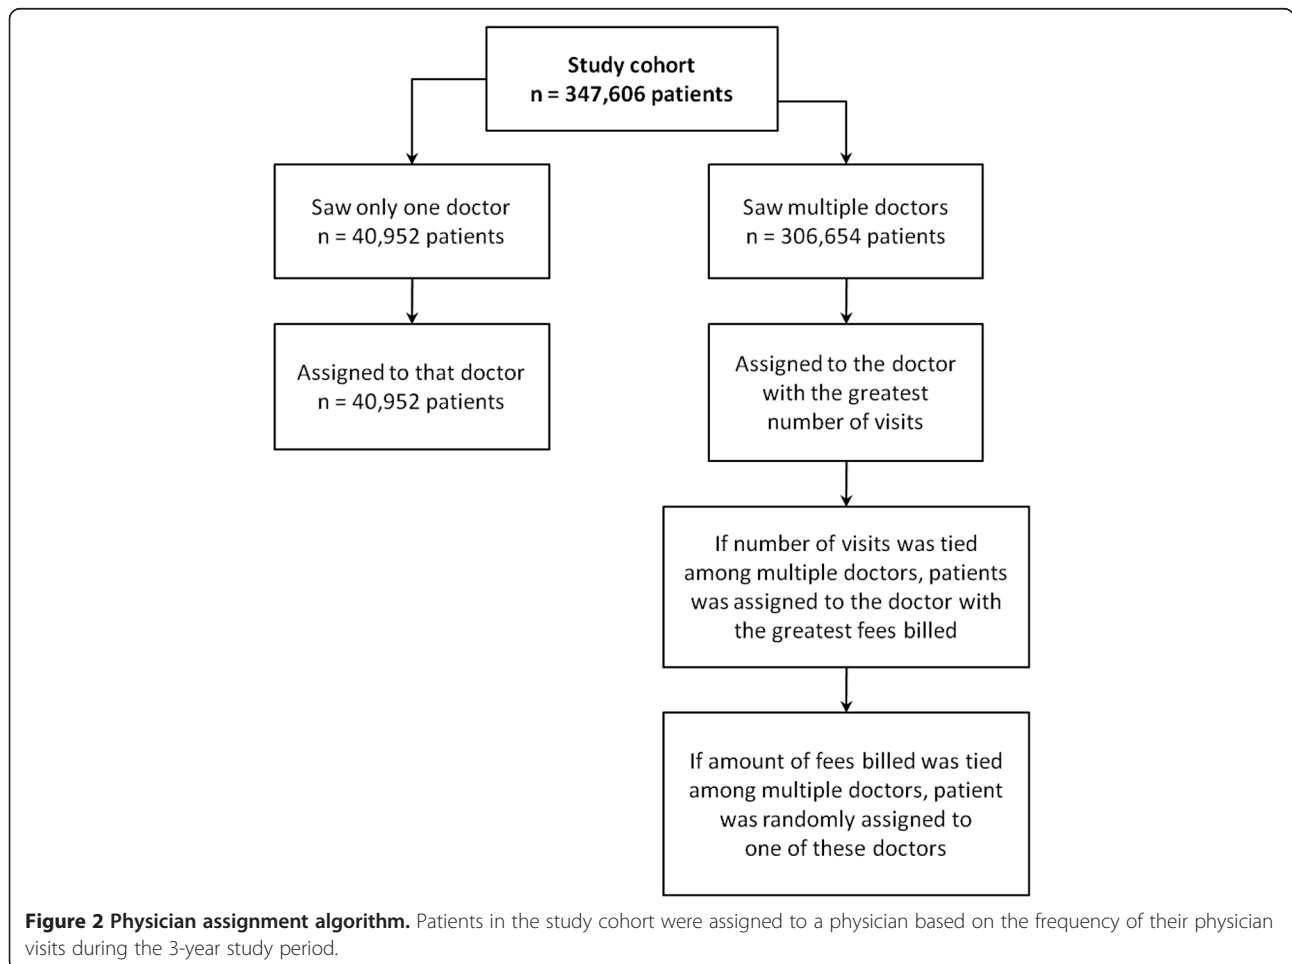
Study cohort
n = 347,606 patients

Saw only one doctor
n = 40,952 patients

Saw multiple doctors
n = 306,654 patients

Assigned to that doctor
n = 40,952 patients

Assigned to the doctor with the greatest number of visits

If number of visits was tied among multiple doctors, patients was assigned to the doctor with the greatest fees billed

If amount of fees billed was tied among multiple doctors, patient was randomly assigned to one of these doctors

**Figure 2 Physician assignment algorithm.** Patients in the study cohort were assigned to a physician based on the frequency of their physician visits during the 3-year study period.